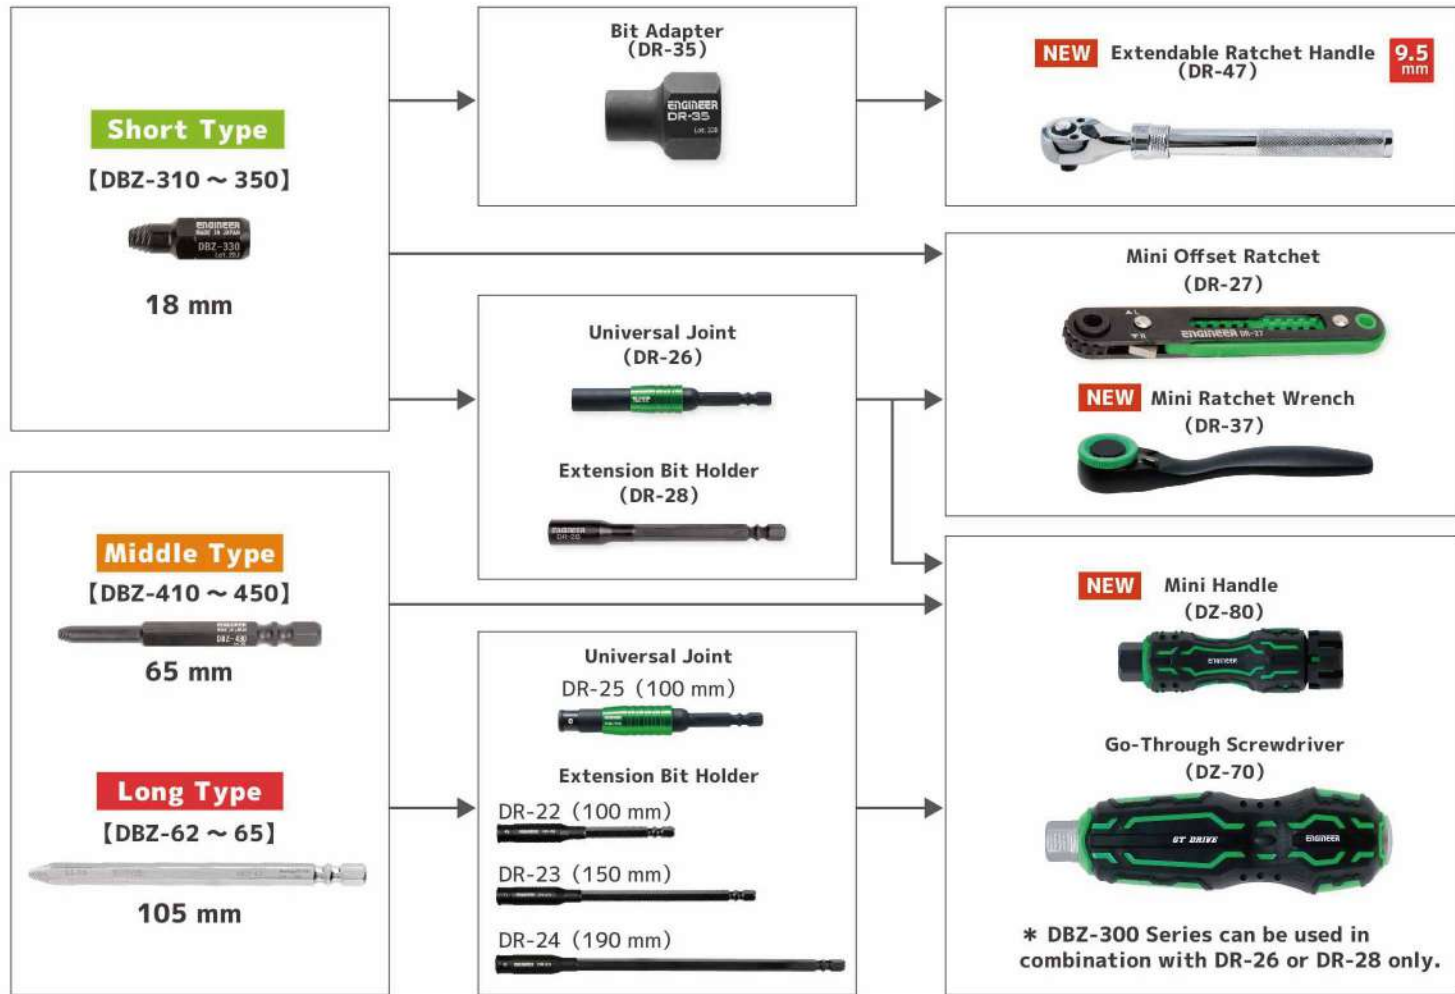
Short Type
【DBZ-310 ~ 350】
18 mm

Bit Adapter
(DR-35)

NEW Extendable Ratchet Handle 9.5 mm
(DR-47)

Mini Offset Ratchet
(DR-27)

Universal Joint
(DR-26)

Extension Bit Holder
(DR-28)

NEW Mini Ratchet Wrench
(DR-37)

Middle Type
【DBZ-410 ~ 450】
65 mm

NEW Mini Handle
(DZ-80)

Long Type
【DBZ-62 ~ 65】
105 mm

Universal Joint
DR-25 (100 mm)

Extension Bit Holder
DR-22 (100 mm)
DR-23 (150 mm)
DR-24 (190 mm)

Go-Through Screwdriver
(DZ-70)

＊ DBZ-300 Series can be used in combination with DR-26 or DR-28 only.